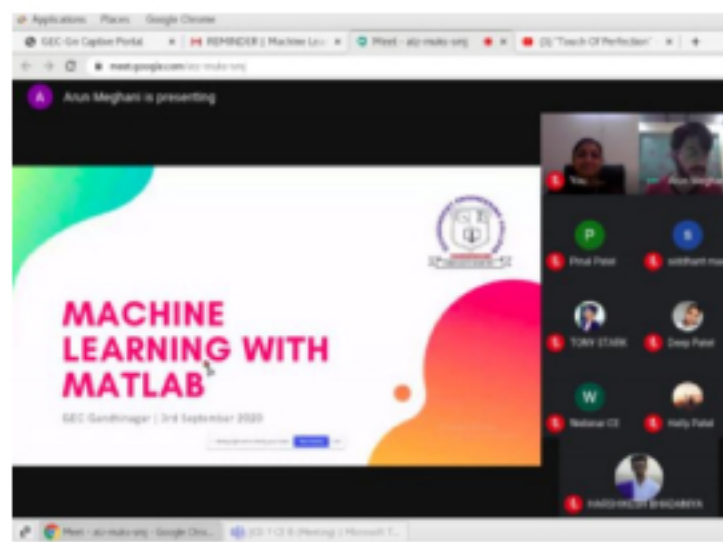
Applications Places Google Chrome

GEC-Gn Caption Portal × REMINDER | Machine Lea × Meet - aiz-muks-smj × (3) "Touch Of Perfection" × +

meet.google.com/aiz-muks-smj

A Arun Meghani is presenting

MACHINE LEARNING WITH MATLAB

GEC Gandhinagar | 3rd September 2020

You

Arun Meghani

P Pinal Patel

S siddhant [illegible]

TONY STARK

Deep Patel

W Nebsur CE

Hetly Patel

HARSHVARDHAN BHADANIYA

Meet - aiz-muks-smj - Google Chro...

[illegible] (Meeting) | Microsoft T...